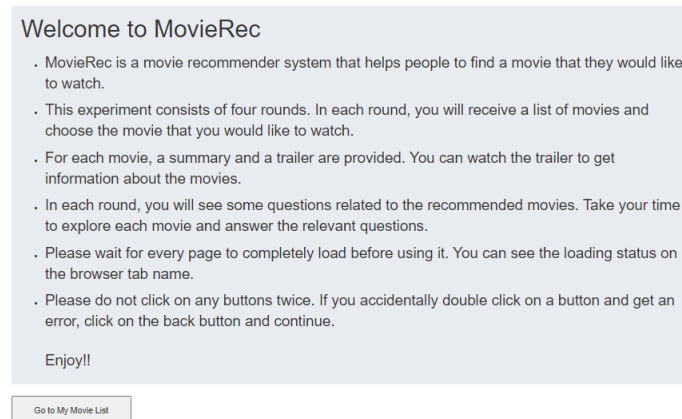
Welcome to MovieRec

- MovieRec is a movie recommender system that helps people to find a movie that they would like to watch.
- This experiment consists of four rounds. In each round, you will receive a list of movies and choose the movie that you would like to watch.
- For each movie, a summary and a trailer are provided. You can watch the trailer to get information about the movies.
- In each round, you will see some questions related to the recommended movies. Take your time to explore each movie and answer the relevant questions.
- Please wait for every page to completely load before using it. You can see the loading status on the browser tab name.
- Please do not click on any buttons twice. If you accidentally double click on a button and get an error, click on the back button and continue.

Enjoy!!

Go to My Movie List